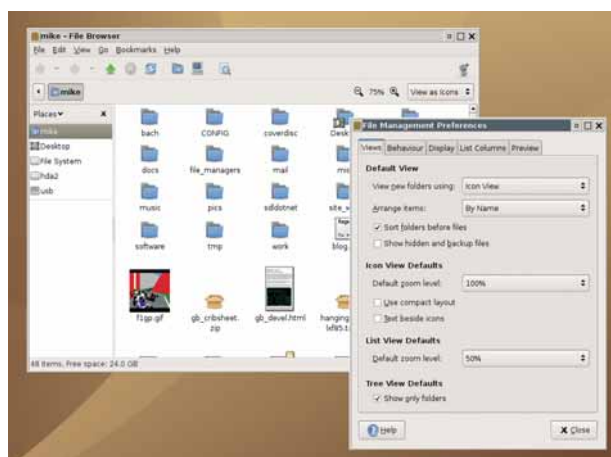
mike - File Browser

File Edit View Go Bookmarks Help

mike

75%

View as Icons

Places

mike

Desktop

File System

hda2

usb

bach

CONFIG

coverdisc

Desk

docs

file_managers

mail

mi

music

pics

sdldotnet

site_v

software

tmp

work

blog

f1gp.gif

gb_cribsheet.zip

gb_devel.html

hanging lxf85.t

48 items, Free space: 24.0 GB

File Management Preferences

Views

Behaviour

Display

List Columns

Preview

Default View

View new folders using: Icon View

Arrange items: By Name

Sort folders before files

Show hidden and backup files

Icon View Defaults

Default zoom level: 100%

Use compact layout

Text beside icons

List View Defaults

Default zoom level: 50%

Tree View Defaults

Show only folders

Help

Close